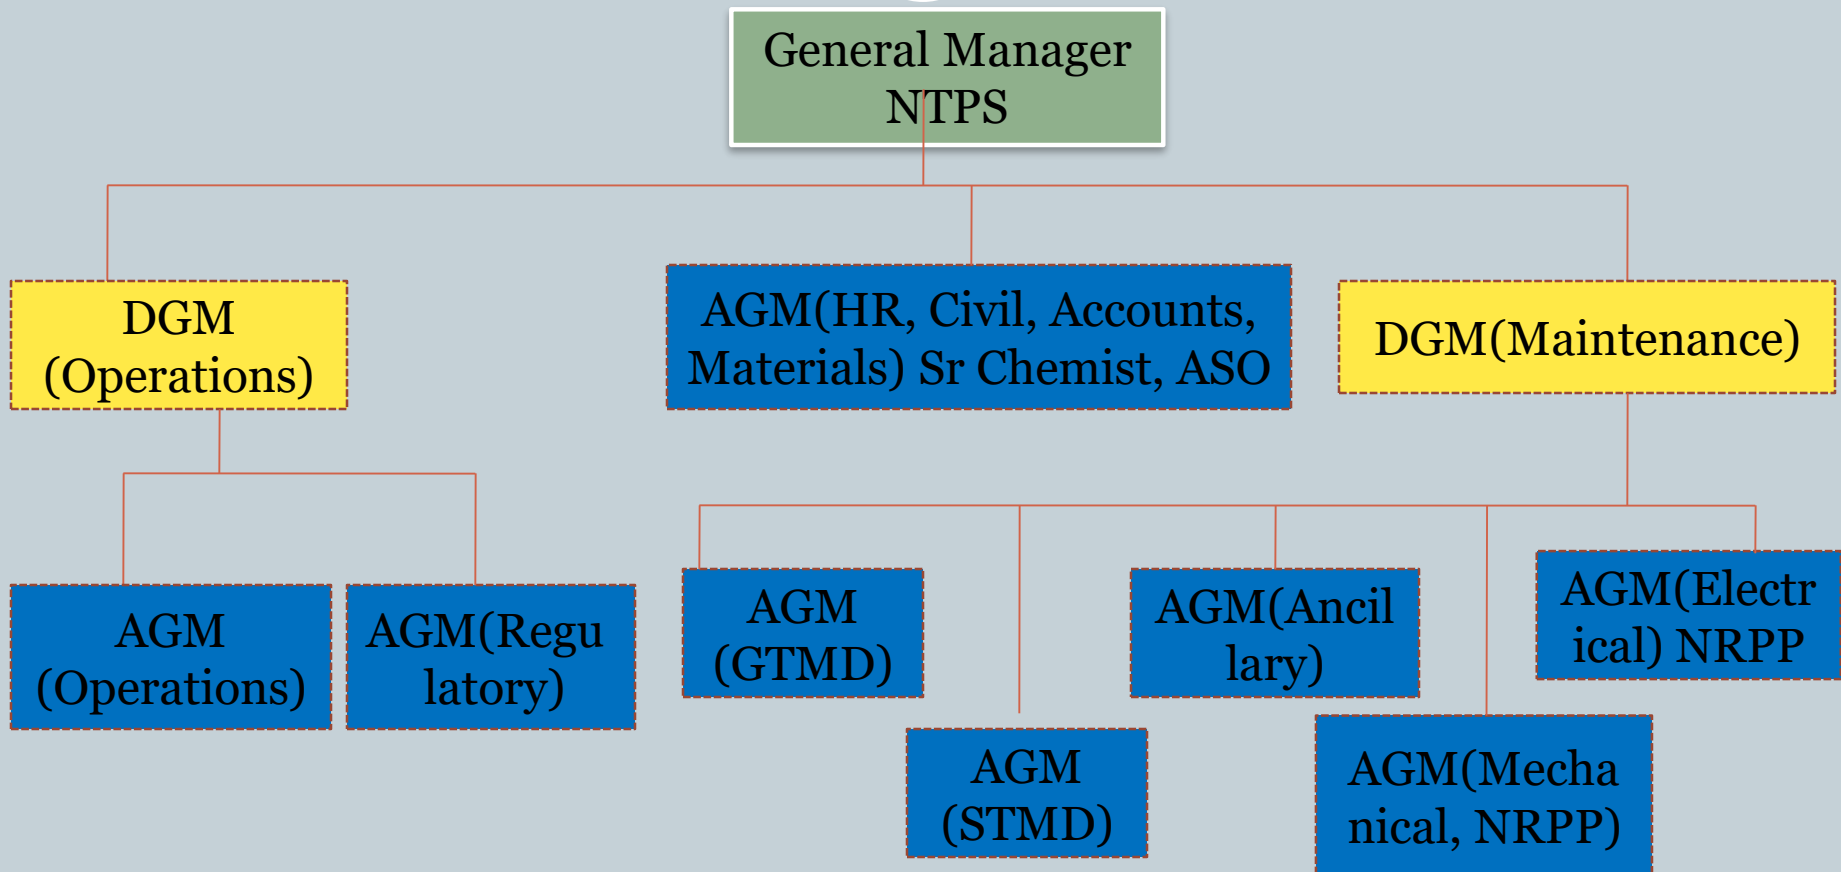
General Manager NTPS

DGM (Operations)

AGM(HR, Civil, Accounts, Materials) Sr Chemist, ASO

DGM(Maintenance)

AGM (Operations)

AGM(Regulatory)

AGM (GTMD)

AGM (STMD)

AGM(Ancillary)

AGM(Mechanical, NRPP)

AGM(Electrical) NRPP